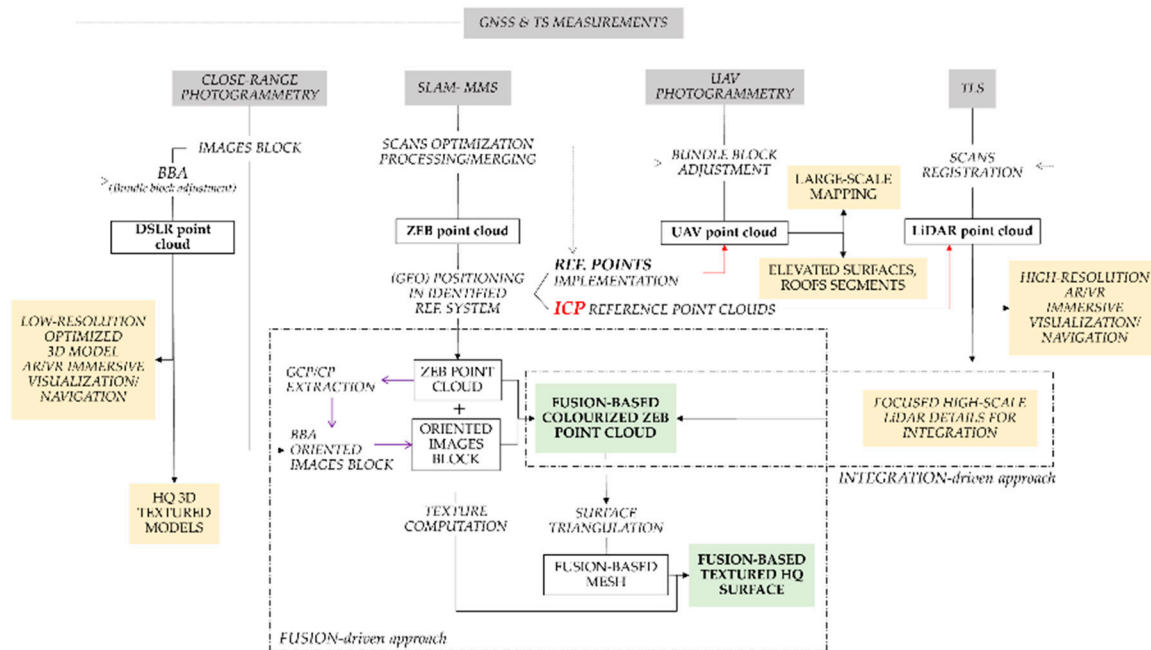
GNSS & TS MEASUREMENTS

CLOSE RANGE PHOTOGRAMMETRY

IMAGES BLOCK

BBA
(Bundle block adjustment)

DSLR point cloud

LOW-RESOLUTION OPTIMIZED 3D MODEL AR/VR IMMERSIVE VISUALIZATION/ NAVIGATION

HQ 3D TEXTURED MODELS

SLAM- MMS

SCANS OPTIMIZATION PROCESSING/MERGING

ZEB point cloud

(GEO) POSITIONING IN IDENTIFIED REF. SYSTEM

REF. POINTS IMPLEMENTATION

ICP REFERENCE POINT CLOUDS

UAV PHOTOGRAMMETRY

BUNDLE BLOCK ADJUSTMENT

LARGE-SCALE MAPPING

UAV point cloud

ELEVATED SURFACES, ROOFS SEGMENTS

TLS

SCANS REGISTRATION

LiDAR point cloud

HIGH-RESOLUTION AR/VR IMMERSIVE VISUALIZATION/ NAVIGATION

GCP/CP EXTRACTION

ZEB POINT CLOUD

+

BBA ORIENTED IMAGES BLOCK

ORIENTED IMAGES BLOCK

FUSION-BASED COLOURIZED ZEB POINT CLOUD

FOCUSED HIGH-SCALE LiDAR DETAILS FOR INTEGRATION

INTEGRATION-driven approach

SURFACE TRIANGULATION

TEXTURE COMPUTATION

FUSION-BASED MESH

FUSION-BASED TEXTURED HQ SURFACE

FUSION-driven approach